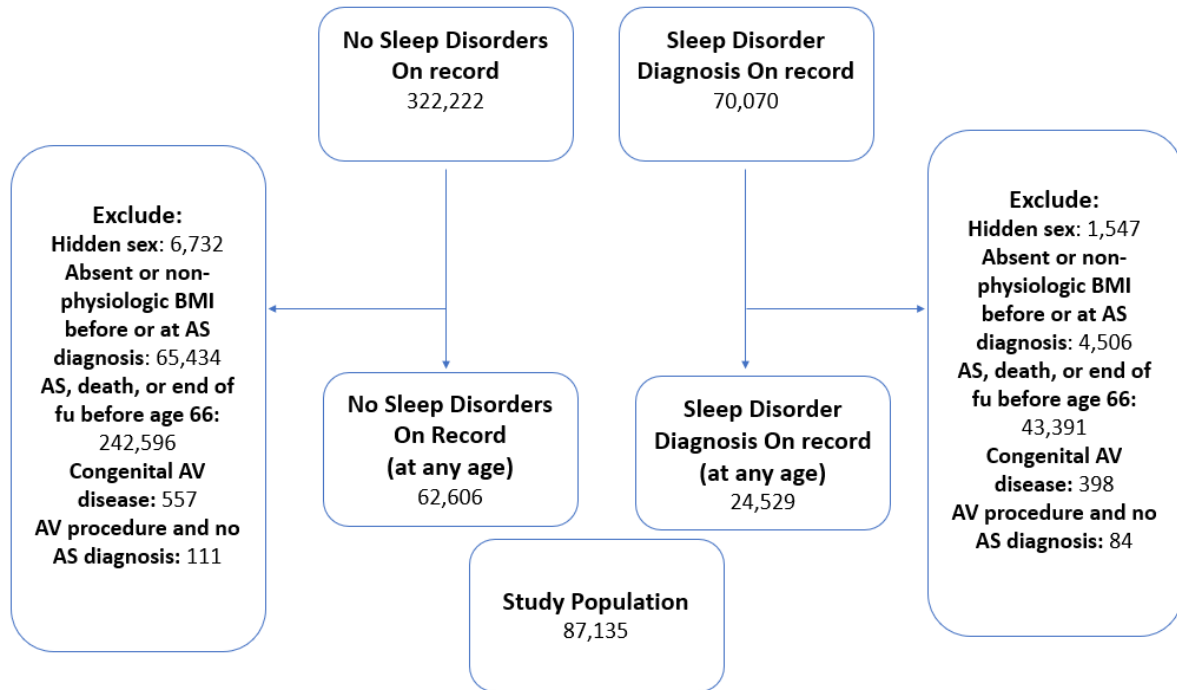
No Sleep Disorders On record
322,222

Sleep Disorder Diagnosis On record
70,070

Exclude:
Hidden sex: 6,732
Absent or non-physiologic BMI before or at AS diagnosis: 65,434
AS, death, or end of fu before age 66: 242,596
Congenital AV disease: 557
AV procedure and no AS diagnosis: 111

No Sleep Disorders On Record
(at any age)
62,606

Sleep Disorder Diagnosis On record
(at any age)
24,529

Exclude:
Hidden sex: 1,547
Absent or non-physiologic BMI before or at AS diagnosis: 4,506
AS, death, or end of fu before age 66: 43,391
Congenital AV disease: 398
AV procedure and no AS diagnosis: 84

Study Population
87,135